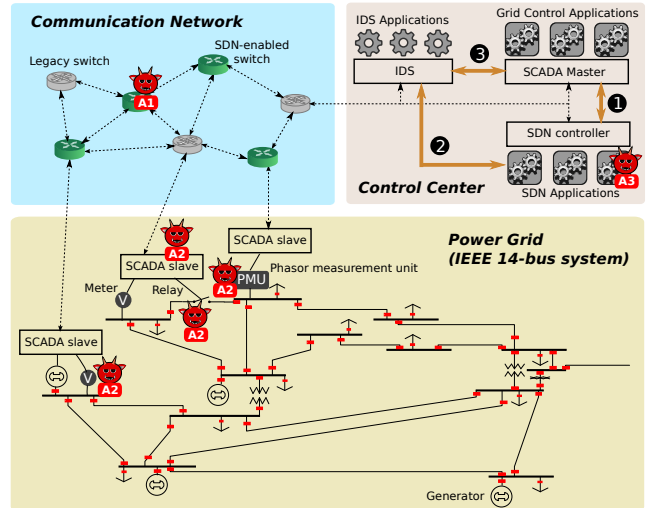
Communication Network

Legacy switch

SDN-enabled switch

A1

IDS Applications

Grid Control Applications

IDS

3

SCADA Master

1

2

SDN controller

SDN Applications

A3

Control Center

Power Grid
(IEEE 14-bus system)

SCADA slave

A2

SCADA slave

SCADA slave

PMU

Phasor measurement unit

A2

Meter

V

Relay

A2

SCADA slave

V

A2

Generator